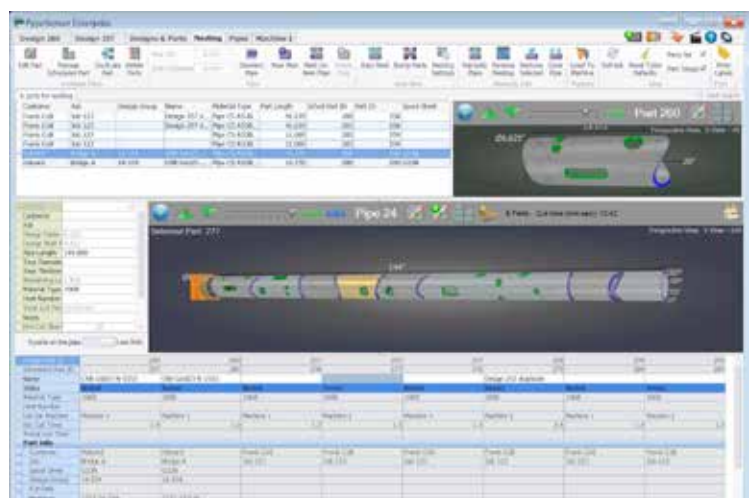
PipeNester Enterprise

Design 260 | Design 257 | Designs & Parts | Nesting | Pipes | Machine 1

Edit Part | Manage Scheduled Part | Duplicate Part | Delete Parts

Nest Part | Nest Pipe | Nest All | Nesting Settings | Nest Part | Remove Selected | Cover Pipe | Load To Machine | Refresh | Reset Table Defaults | Parts list | Part Setup

Part 260

Pipe 24

Selected Part: 277

6 Parts

144"